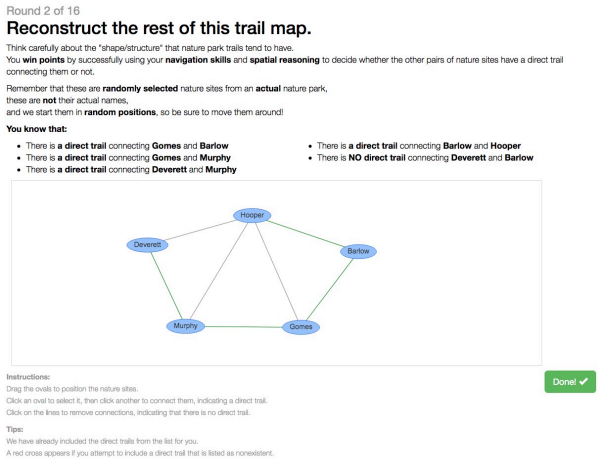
Round 2 of 16

# Reconstruct the rest of this trail map.

Think carefully about the "shape/structure" that nature park trails tend to have.
You **win points** by successfully using your **navigation skills** and **spatial reasoning** to decide whether the other pairs of nature sites have a direct trail connecting them or not.

Remember that these are **randomly selected** nature sites from an **actual** nature park, these are **not** their actual names, and we start them in **random positions**, so be sure to move them around!

**You know that:**

- There is **a direct trail** connecting **Gomes** and **Barlow**
- There is **a direct trail** connecting **Gomes** and **Murphy**
- There is **a direct trail** connecting **Deverett** and **Murphy**
- There is **a direct trail** connecting **Barlow** and **Hooper**
- There is **NO direct trail** connecting **Deverett** and **Barlow**

Hooper
Deverett
Barlow
Murphy
Gomes

Instructions:
Drag the ovals to position the nature sites.
Click on an oval to select it, then click another to connect them, indicating a direct trail.
Click on the lines to remove connections, indicating that there is no direct trail.

Done! ✔

Tips:
We have already included the direct trails from the list for you.
A red cross appears if you attempt to include a direct trail that is listed as nonexistent.